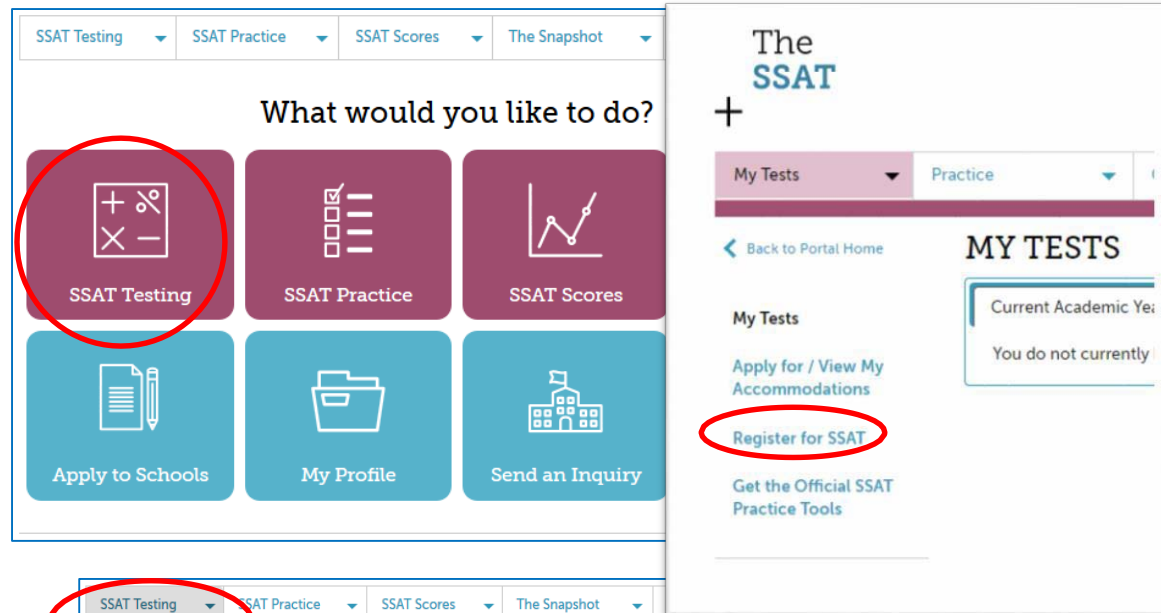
SSAT Testing SSAT Practice SSAT Scores The Snapshot

What would you like to do?

SSAT Testing

SSAT Practice

SSAT Scores

Apply to Schools

My Profile

Send an Inquiry

The SSAT

My Tests Practice

Back to Portal Home

MY TESTS

My Tests

Apply for / View My Accommodations

Register for SSAT

Get the Official SSAT Practice Tools

Current Academic Yea

You do not currently

SSAT Testing SSAT Practice SSAT Scores The Snapshot